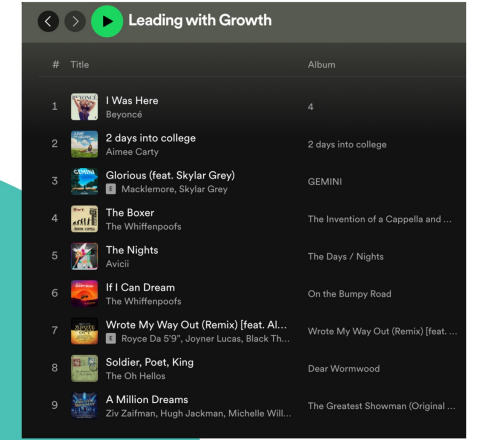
Leading with Growth

| # | Title | Album |
|---|---|---|
| 1 | I Was Here<br>Beyoncé | 4 |
| 2 | 2 days into college<br>Aimee Carty | 2 days into college |
| 3 | Glorious (feat. Skylar Grey)<br>E Macklemore, Skylar Grey | GEMINI |
| 4 | The Boxer<br>The Whiffenpoofs | The Invention of a Cappella and ... |
| 5 | The Nights<br>Avicii | The Days / Nights |
| 6 | If I Can Dream<br>The Whiffenpoofs | On the Bumpy Road |
| 7 | Wrote My Way Out (Remix) [feat. Al...<br>E Royce Da 5'9", Joyner Lucas, Black Th... | Wrote My Way Out (Remix) [feat. ... |
| 8 | Soldier, Poet, King<br>The Oh Hellos | Dear Wormwood |
| 9 | A Million Dreams<br>Ziv Zaifman, Hugh Jackman, Michelle Will... | The Greatest Showman (Original ... |